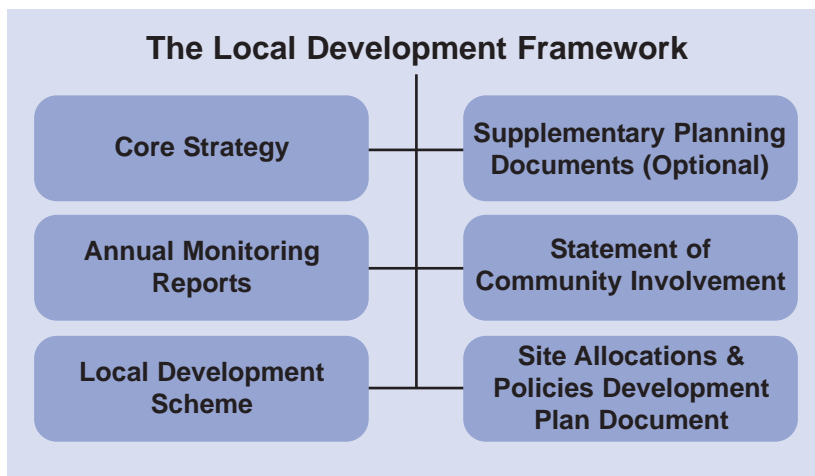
The Local Development Framework

Core Strategy

Supplementary Planning Documents (Optional)

Annual Monitoring Reports

Statement of Community Involvement

Local Development Scheme

Site Allocations & Policies Development Plan Document